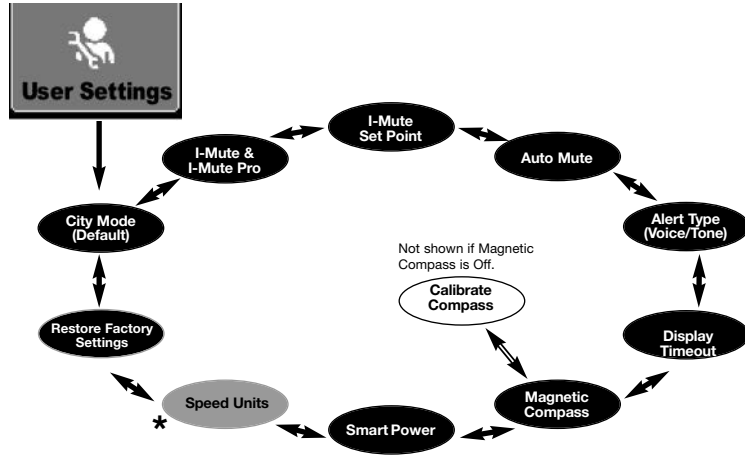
User Settings

City Mode (Default)

I-Mute & I-Mute Pro

I-Mute Set Point

Auto Mute

Alert Type (Voice/Tone)

Display Timeout

Magnetic Compass

Not shown if Magnetic Compass is Off.

Calibrate Compass

Smart Power

Speed Units

*

Restore Factory Settings